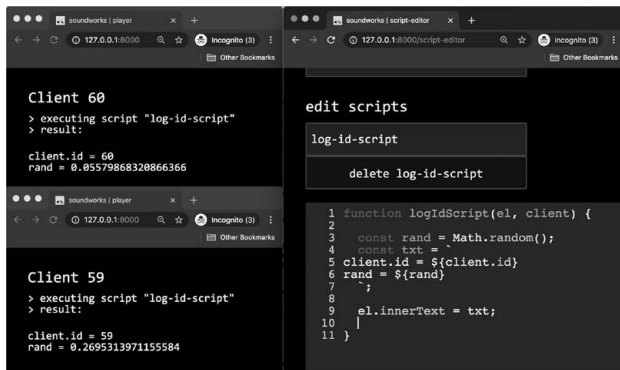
soundworks | player ×
127.0.0.1:8000
Incognito (3)
Other Bookmarks

Client 60

> executing script "log-id-script"
> result:

client.id = 60
rand = 0.05579868320866366

soundworks | player ×
127.0.0.1:8000
Incognito (3)
Other Bookmarks

Client 59

> executing script "log-id-script"
> result:

client.id = 59
rand = 0.2695313971155584

soundworks | script-editor ×
127.0.0.1:8000/script-editor
Incognito (3)
Other Bookmarks

edit scripts

log-id-script

delete log-id-script

1 function logIdScript(el, client) {
2
3 const rand = Math.random();
4 const txt = `
5 client.id = ${client.id}
6 rand = ${rand}
7 `;
8
9 el.innerText = txt;
10
11 }